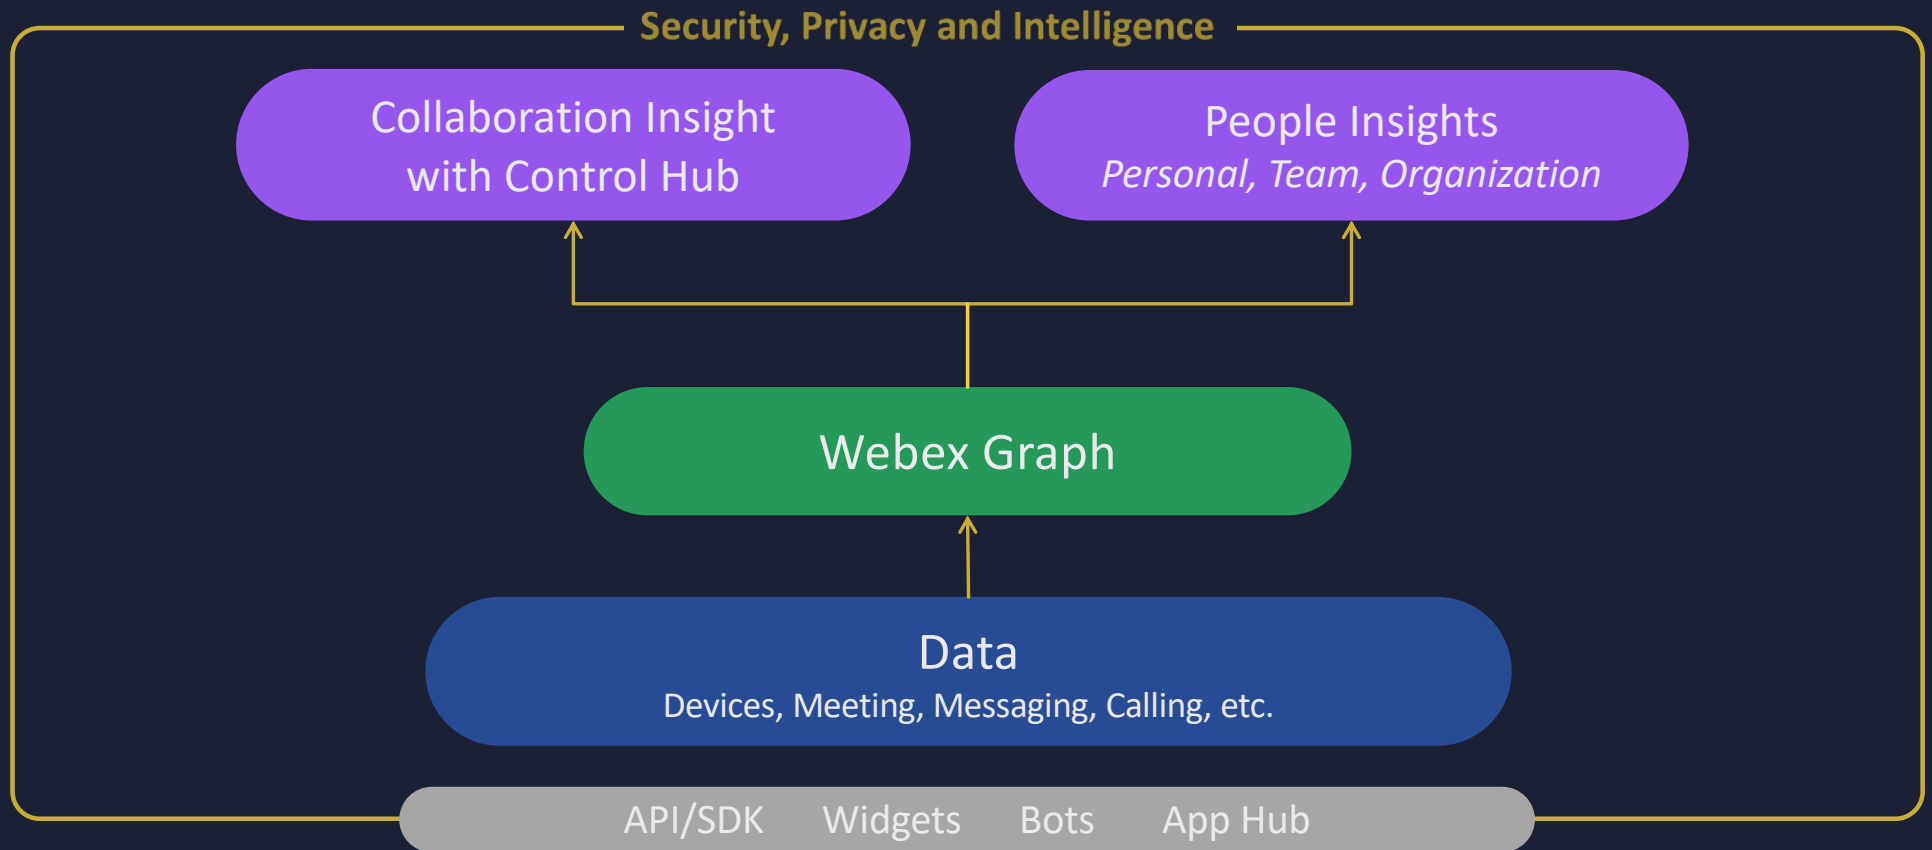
Security, Privacy and Intelligence

Collaboration Insight with Control Hub

People Insights
*Personal, Team, Organization*

Webex Graph

Data
Devices, Meeting, Messaging, Calling, etc.

API/SDK Widgets Bots App Hub